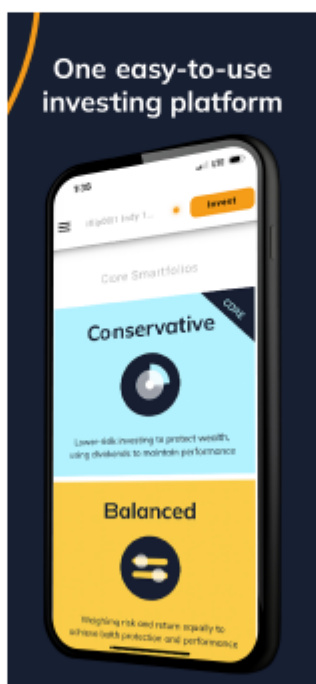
One easy-to-use investing platform

9:30

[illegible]

Invest

Core Smartfolios

CORE

Conservative

Lower-risk investing to protect wealth, using dividends to maintain performance

Balanced

Weighing risk and return equally to achieve both protection and performance